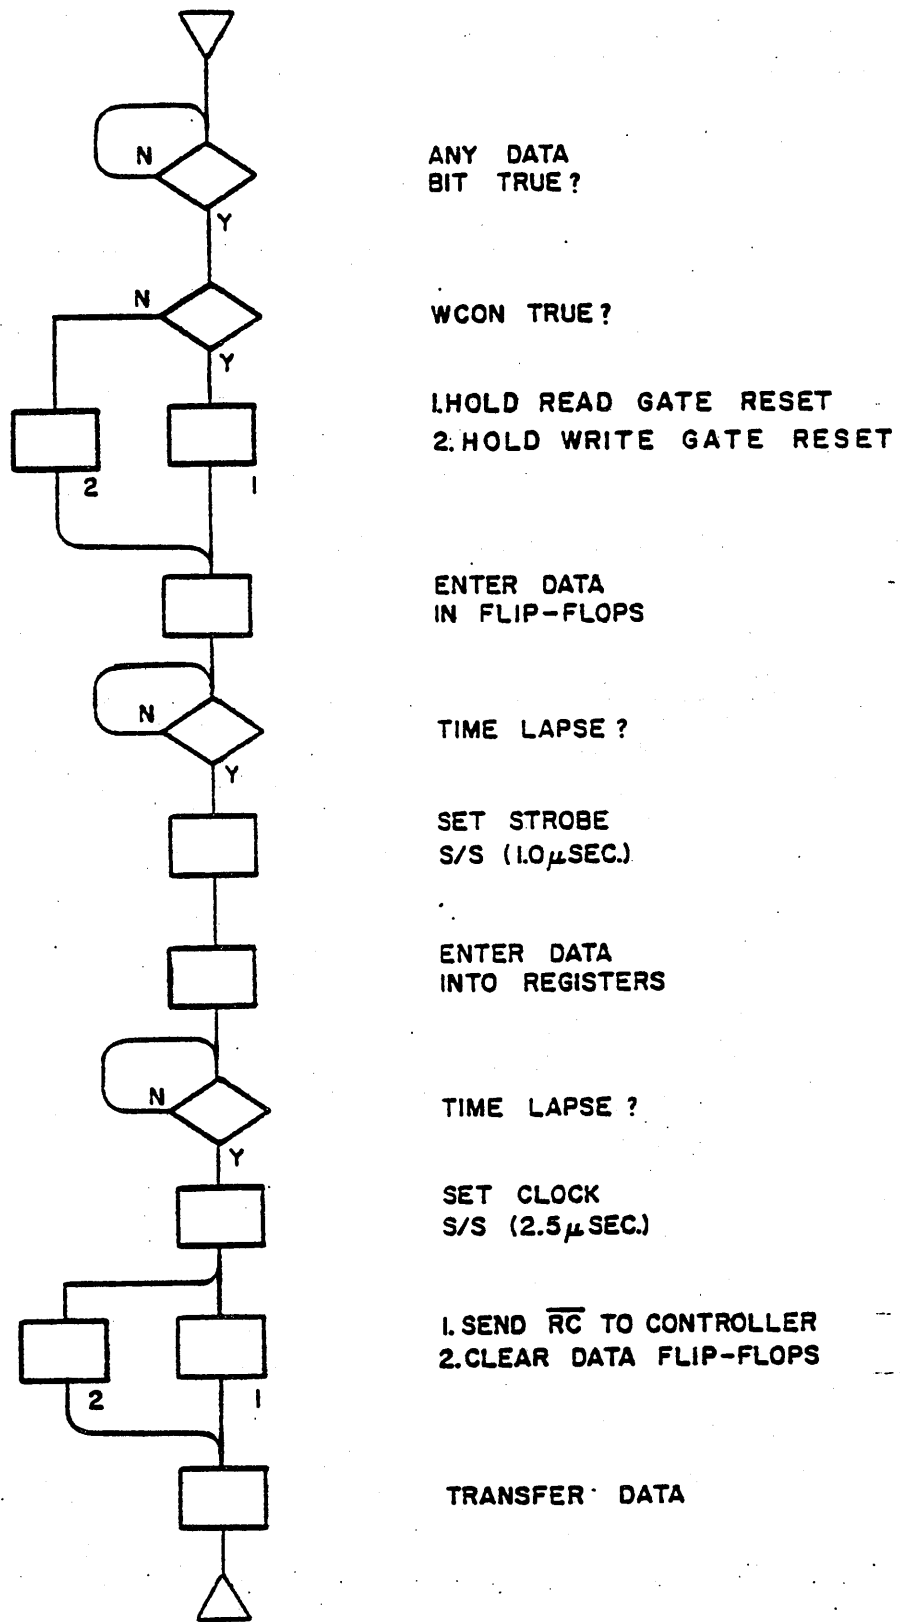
N
Y
ANY DATA BIT TRUE?

N
Y
WCON TRUE?

2
1
1.HOLD READ GATE RESET
2. HOLD WRITE GATE RESET

ENTER DATA IN FLIP-FLOPS

N
Y
TIME LAPSE?

SET STROBE S/S (1.0$\mu$SEC.)

ENTER DATA INTO REGISTERS

N
Y
TIME LAPSE?

SET CLOCK S/S (2.5$\mu$SEC.)

2
1
1. SEND $\overline{RC}$ TO CONTROLLER
2. CLEAR DATA FLIP-FLOPS

TRANSFER DATA